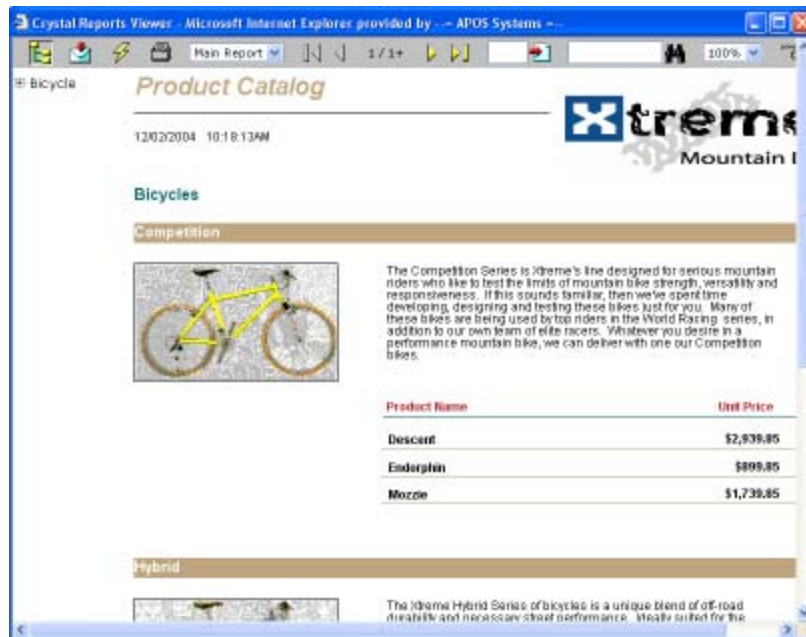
Crystal Reports Viewer - Microsoft Internet Explorer provided by -- APOS Systems --

Main Report 1/1+ 100%

Bicycle

Product Catalog

12/02/2004 10:18:13AM

Xtreme Mountain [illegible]

Bicycles

Competition

The Competition Series is Xtreme's line designed for serious mountain riders who like to test the limits of mountain bike strength, versatility and responsiveness. If this sounds familiar, then we've spent time developing, designing and testing these bikes just for you. Many of these bikes are being used by top riders in the World Racing series, in addition to our own team of elite racers. Whatever you desire in a performance mountain bike, we can deliver with one our Competition bikes.

| Product Name | Unit Price |
|---|---|
| Descent | $2,939.85 |
| Endorphin | $899.85 |
| Mozzie | $1,739.85 |

Hybrid

The Xtreme Hybrid Series of bicycles is a unique blend of off-road durability and necessary street performance. Ideally suited for the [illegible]